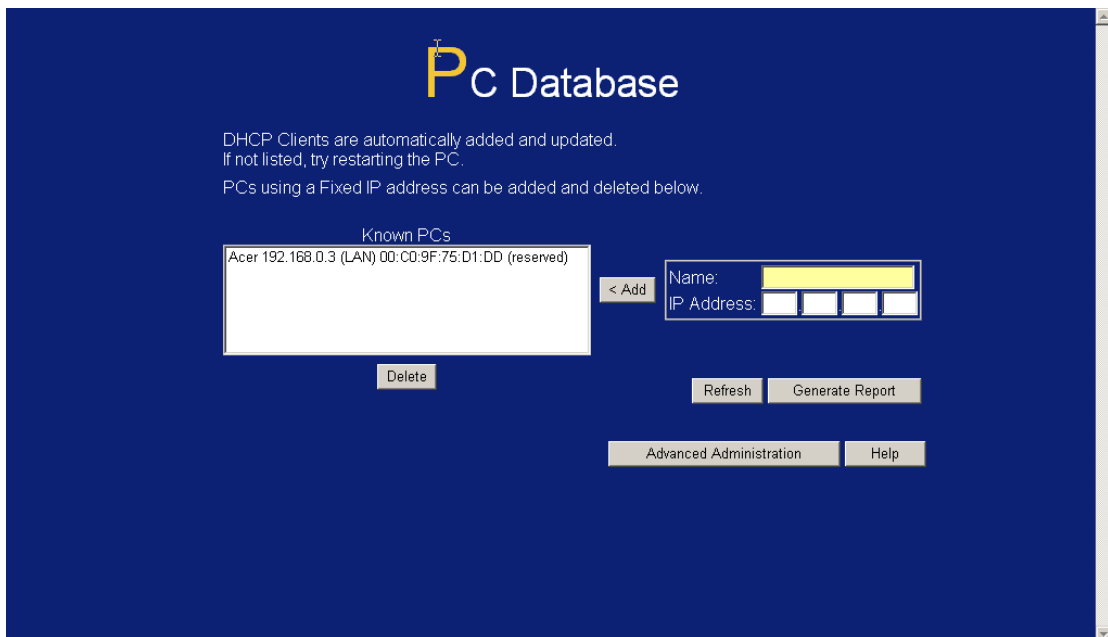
PC Database

DHCP Clients are automatically added and updated.
If not listed, try restarting the PC.

PCs using a Fixed IP address can be added and deleted below.

Known PCs

Acer 192.168.0.3 (LAN) 00:C0:9F:75:D1:DD (reserved)

< Add

Name:
IP Address:

Delete

Refresh

Generate Report

Advanced Administration

Help